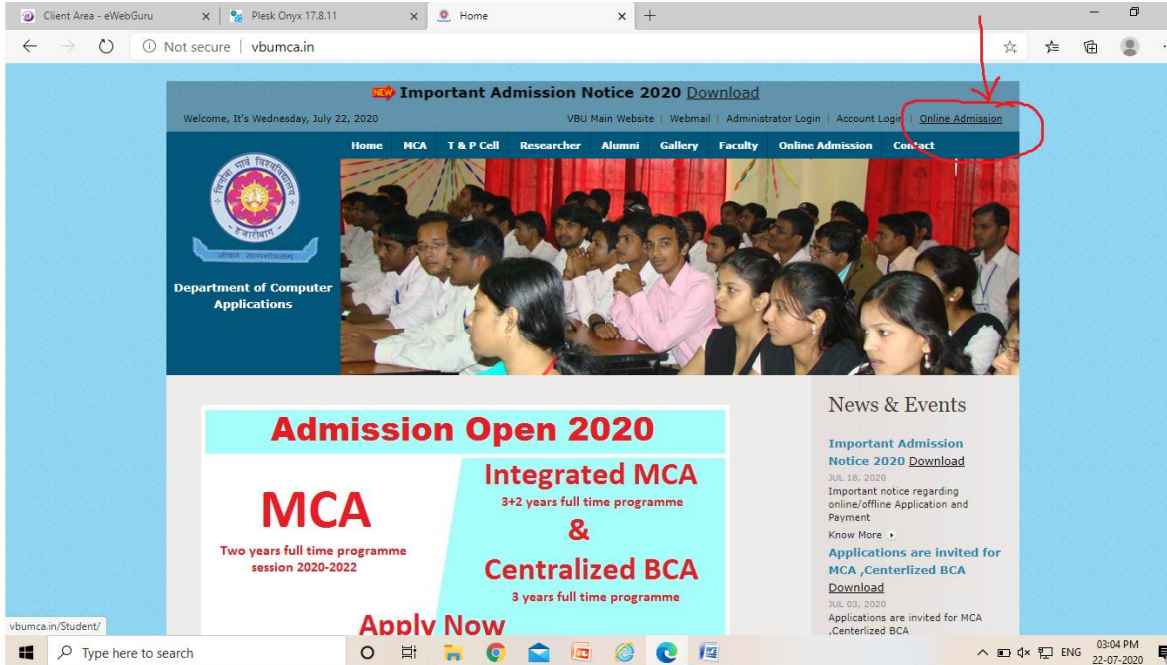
Client Area - eWebGuru ×
Plesk Onyx 17.8.11 ×
Home ×
+

Not secure | vbumca.in

NEW Important Admission Notice 2020 Download

Welcome, It's Wednesday, July 22, 2020
VBU Main Website | Webmail | Administrator Login | Account Login | Online Admission

Home MCA T & P Cell Researcher Alumni Gallery Faculty Online Admission Contact

विनोबा भावे विश्वविद्यालय
हजारीबाग
जीवन सत्यशोधनम्

Department of Computer Applications

Admission Open 2020

MCA
Two years full time programme session 2020-2022

Integrated MCA
3+2 years full time programme
&
Centralized BCA
3 years full time programme

Apply Now

News & Events

Important Admission Notice 2020 Download
JUL 18, 2020
Important notice regarding online/offline Application and Payment
Know More

Applications are invited for MCA ,Centerlized BCA Download
JUL 03, 2020
Applications are invited for MCA ,Centerlized BCA

vbumca.in/Student/

Type here to search

ENG 03:04 PM 22-07-2020